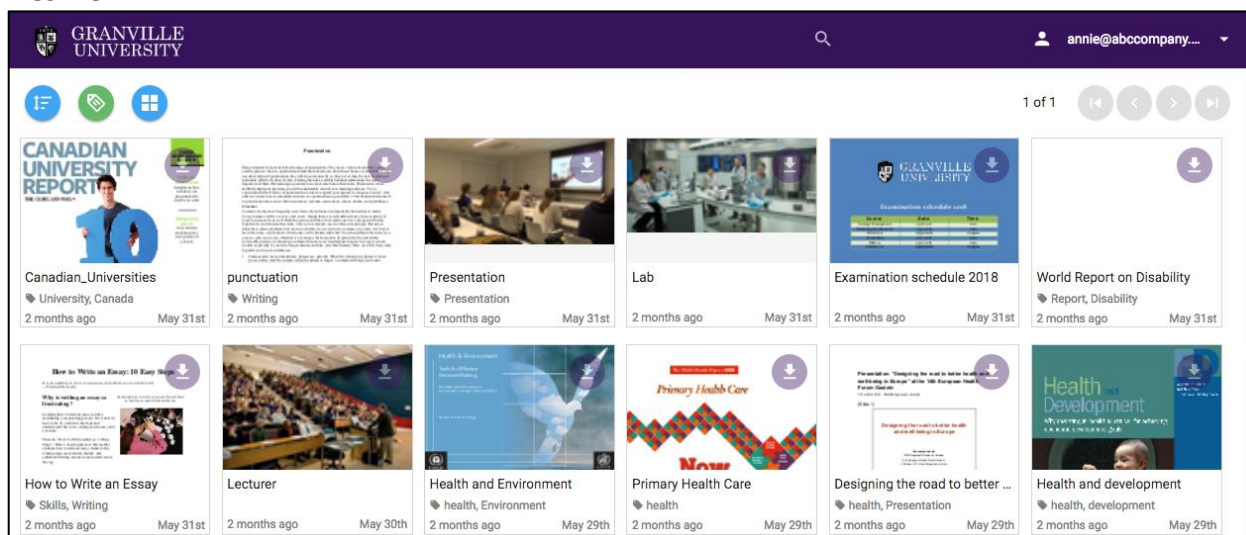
GRANVILLE UNIVERSITY

annie@abccompany....

1 of 1

CANADIAN UNIVERSITY REPORT

Canadian_Universities
University, Canada
2 months ago May 31st

Punctuation

punctuation
Writing
2 months ago May 31st

Presentation
Presentation
2 months ago May 31st

Lab
2 months ago May 31st

GRANVILLE UNIVERSITY
Examination schedule 2018
2 months ago May 31st

World Report on Disability
Report, Disability
2 months ago May 31st

How to Write an Essay: 10 Easy Steps

How to Write an Essay
Skills, Writing
2 months ago May 31st

Lecturer
2 months ago May 30th

Health & Environment

Health and Environment
health, Environment
2 months ago May 29th

Primary Health Care
Now

Primary Health Care
health
2 months ago May 29th

Designing the road to better ...
health, Presentation
2 months ago May 29th

Health and Development

Health and development
health, development
2 months ago May 29th